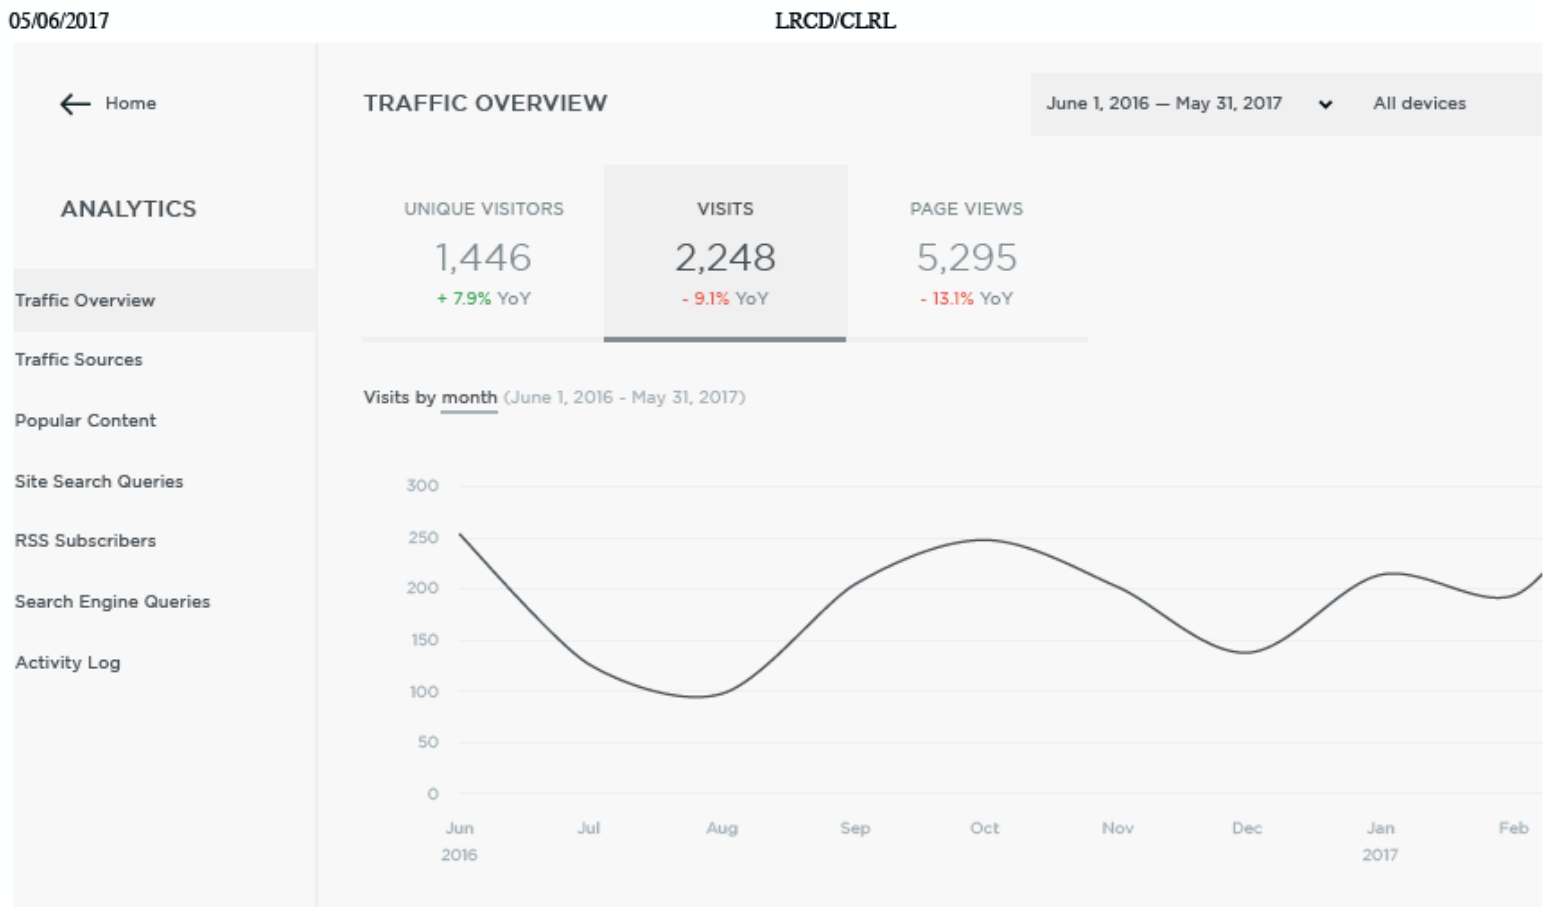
05/06/2017 LRCD/CLRL

← Home

ANALYTICS

Traffic Overview

Traffic Sources

Popular Content

Site Search Queries

RSS Subscribers

Search Engine Queries

Activity Log

TRAFFIC OVERVIEW

June 1, 2016 — May 31, 2017

All devices

UNIQUE VISITORS
1,446
+ 7.9% YoY

VISITS
2,248
- 9.1% YoY

PAGE VIEWS
5,295
- 13.1% YoY

Visits by month (June 1, 2016 - May 31, 2017)

300
250
200
150
100
50
0

Jun 2016
Jul
Aug
Sep
Oct
Nov
Dec
Jan 2017
Feb